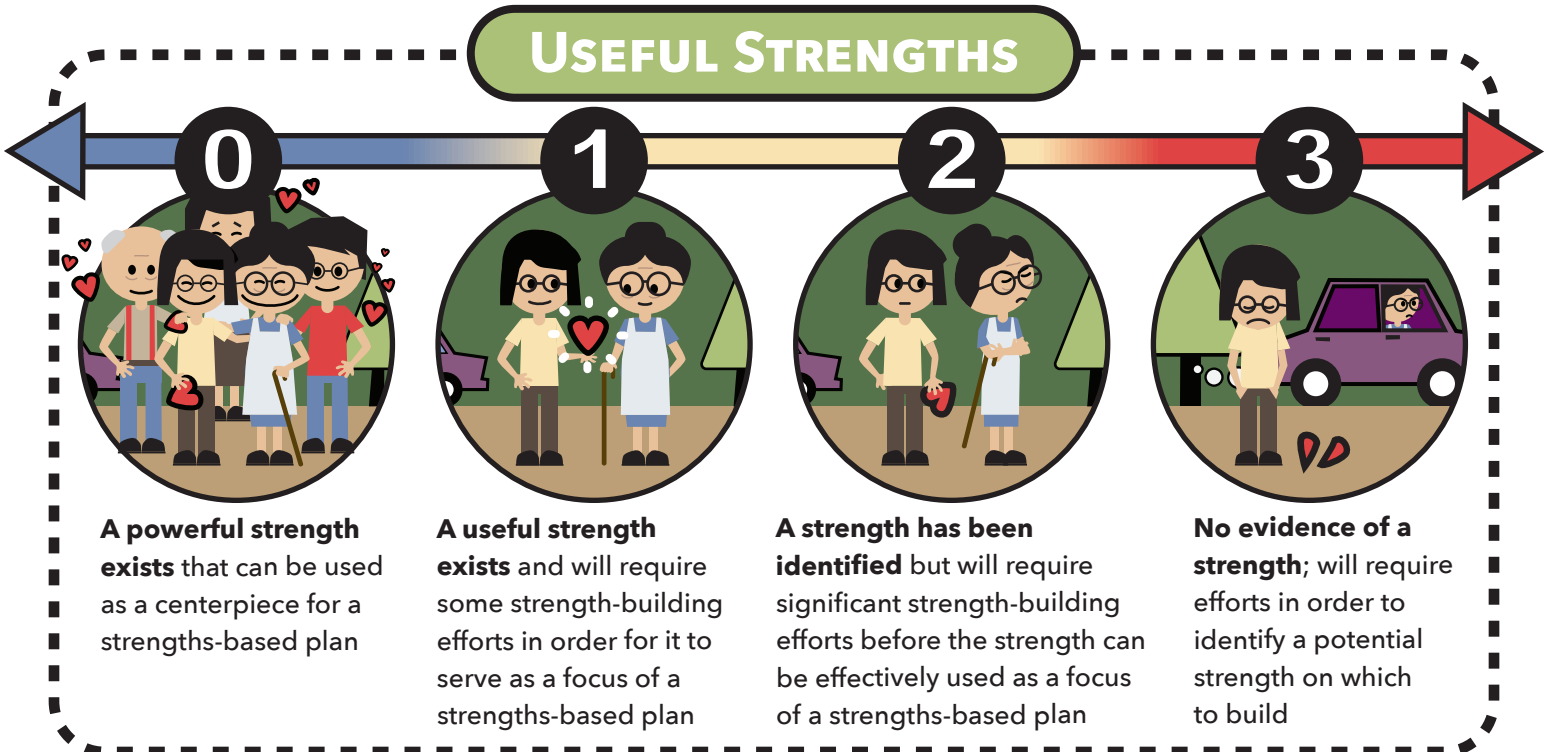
USEFUL STRENGTHS

0

A powerful strength exists that can be used as a centerpiece for a strengths-based plan

1

A useful strength exists and will require some strength-building efforts in order for it to serve as a focus of a strengths-based plan

2

A strength has been identified but will require significant strength-building efforts before the strength can be effectively used as a focus of a strengths-based plan

3

No evidence of a strength; will require efforts in order to identify a potential strength on which to build